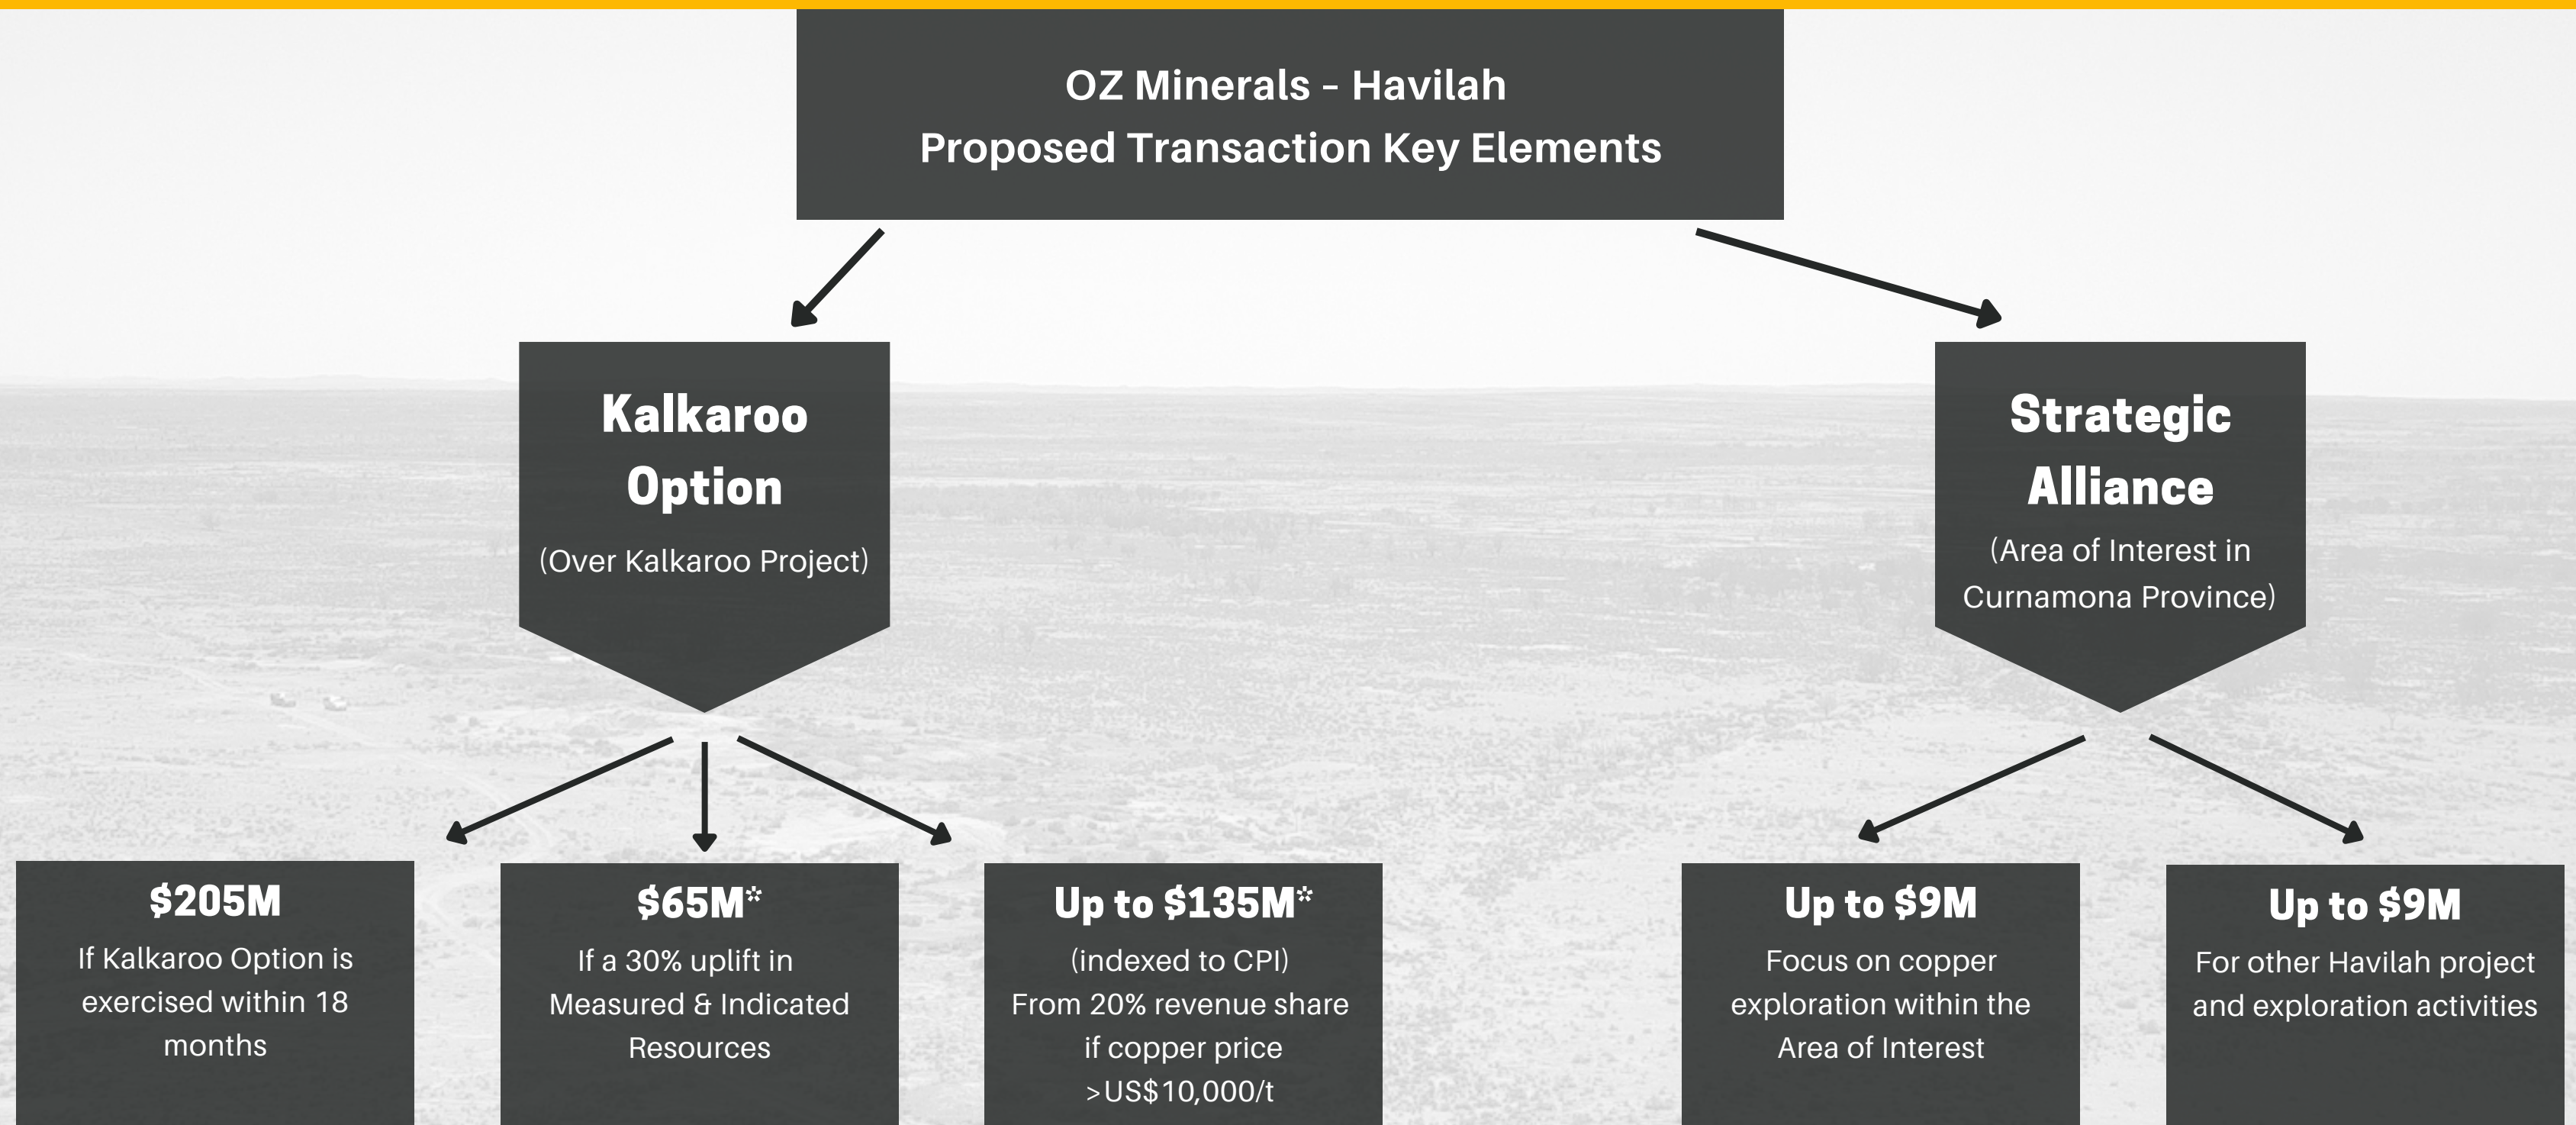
OZ Minerals - Havilah
Proposed Transaction Key Elements

Kalkaroo Option
(Over Kalkaroo Project)

Strategic Alliance
(Area of Interest in Curnamona Province)

$205M
If Kalkaroo Option is exercised within 18 months

$65M*
If a 30% uplift in Measured & Indicated Resources

Up to $135M*
(indexed to CPI)
From 20% revenue share if copper price >US$10,000/t

Up to $9M
Focus on copper exploration within the Area of Interest

Up to $9M
For other Havilah project and exploration activities